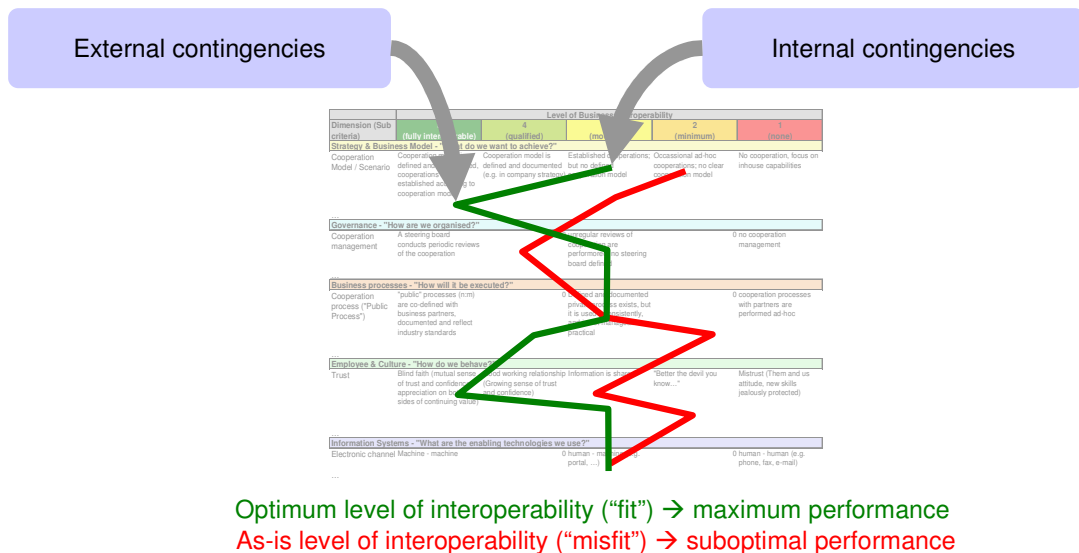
External contingencies

Internal contingencies

| Dimension (Sub criteria) | Level of Business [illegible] operability | | | | |
|---|---|---|---|---|---|
| | (fully inter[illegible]able) | 4 (qualified) | (mo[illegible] | 2 (minimum) | 1 (none) |
| Strategy & Business Model - "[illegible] do we want to achieve?" | | | | | |
| Cooperation Model / Scenario | Cooperation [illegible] defined and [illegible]d, cooperations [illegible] established ac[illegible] to cooperation mod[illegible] | Cooperation model is defined and documented (e.g. in company strategy) | Established c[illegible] operations; but no defin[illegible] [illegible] model | Occassional ad-hoc cooperations; no clear co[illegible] model | No cooperation, focus on inhouse capabilities |
| ... | | | | | |
| Governance - "How are we organised?" | | | | | |
| Cooperation management | A steering board conducts periodic reviews of the cooperation | | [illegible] regular reviews of coop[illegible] are performed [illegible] no steering board defin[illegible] | | 0 no cooperation management |
| ... | | | | | |
| Business processes - "How will it be executed?" | | | | | |
| Cooperation process ("Public Process") | "public" processes (n:m) are co-defined with business partners, documented and reflect industry standards | | 0 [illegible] and documented priva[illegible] exists, but it is use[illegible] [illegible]sistently, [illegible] practical | | 0 cooperation processes with partners are performed ad-hoc |
| Employee & Culture - "How do we behave?" | | | | | |
| Trust | Blind faith (mutual sense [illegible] of trust and confiden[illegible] appreciation on b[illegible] sides of continuing value) | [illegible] working relationship (Growing sense of trust and confidence) | Information is sha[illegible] | "Better the devil you know..." | Mistrust (Them and us attitude, new skills jealously protected) |
| ... | | | | | |
| Information Systems - "What are the enabling technologies we use?" | | | | | |
| Electronic channel | Machine - machine | | 0 human - m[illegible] portal, ...) | | 0 human - human (e.g. phone, fax, e-mail) |
| ... | | | | | |

Optimum level of interoperability ("fit") → maximum performance
As-is level of interoperability ("misfit") → suboptimal performance